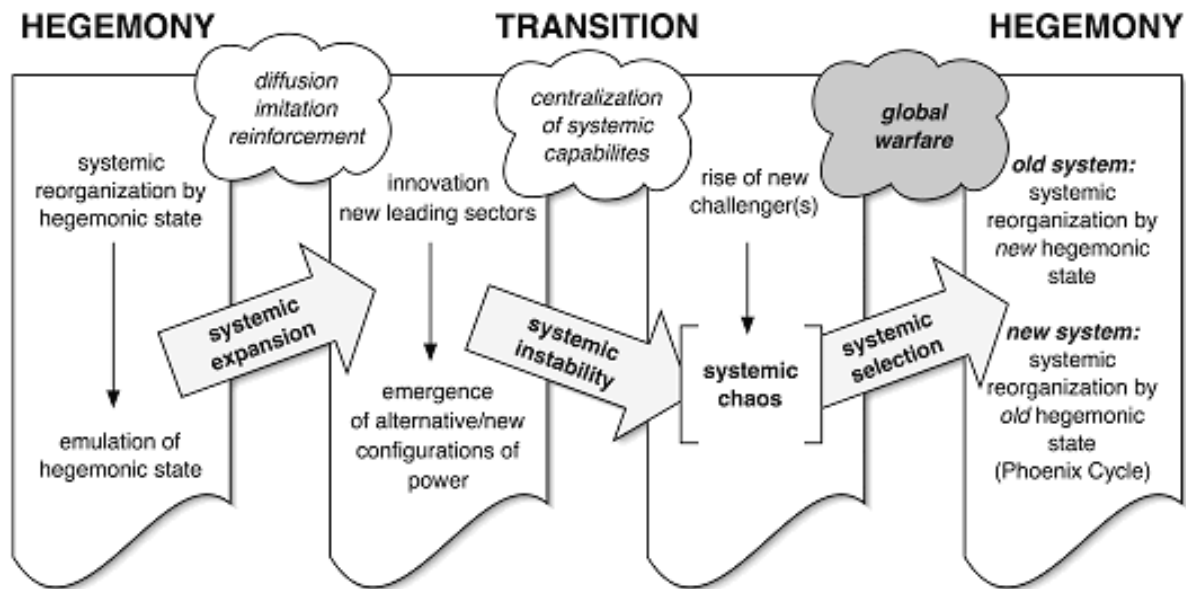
HEGEMONY

TRANSITION

HEGEMONY

diffusion imitation reinforcement

centralization of systemic capabilites

global warfare

systemic reorganization by hegemonic state

emulation of hegemonic state

systemic expansion

innovation new leading sectors

emergence of alternative/new configurations of power

systemic instability

rise of new challenger(s)

systemic chaos

systemic selection

old system: systemic reorganization by new hegemonic state

new system: systemic reorganization by old hegemonic state (Phoenix Cycle)